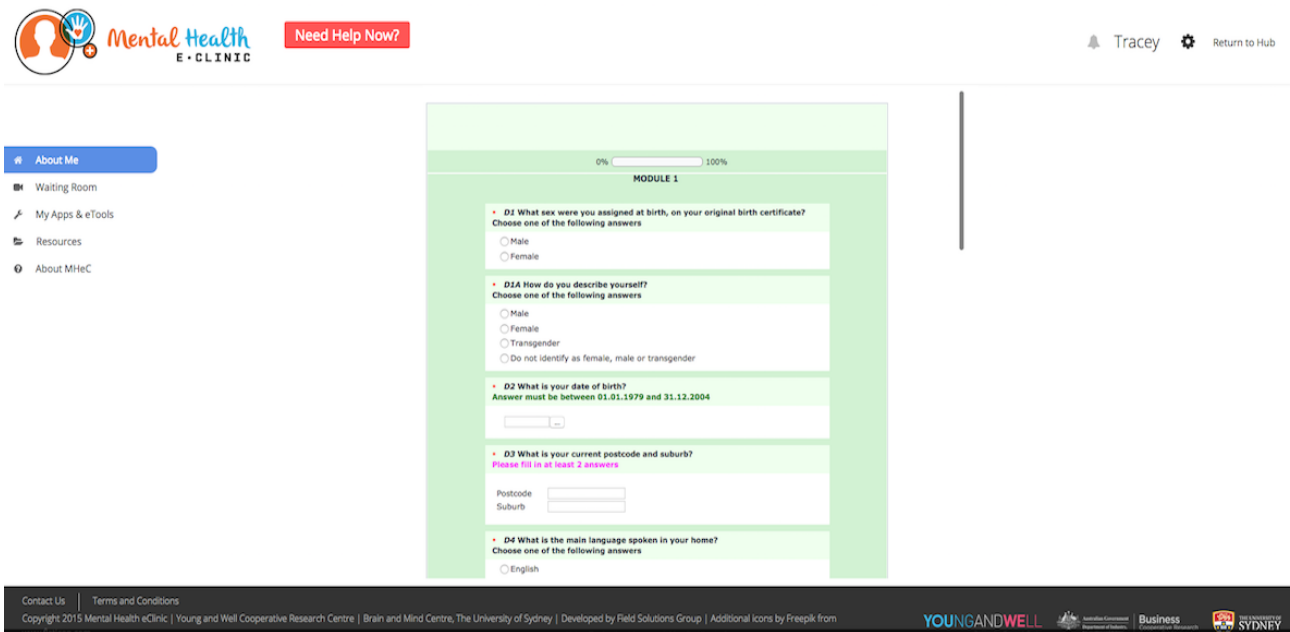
Mental Health
E•CLINIC

Need Help Now?

Tracey

Return to Hub

About Me

Waiting Room

My Apps & eTools

Resources

About MHeC

0% 100%

MODULE 1

• D1 What sex were you assigned at birth, on your original birth certificate?
Choose one of the following answers

Male

Female

• D1A How do you describe yourself?
Choose one of the following answers

Male

Female

Transgender

Do not identify as female, male or transgender

• D2 What is your date of birth?
Answer must be between 01.01.1979 and 31.12.2004

...

• D3 What is your current postcode and suburb?
Please fill in at least 2 answers

Postcode

Suburb

• D4 What is the main language spoken in your home?
Choose one of the following answers

English

Contact Us | Terms and Conditions

Copyright 2015 Mental Health eClinic | Young and Well Cooperative Research Centre | Brain and Mind Centre, The University of Sydney | Developed by Field Solutions Group | Additional icons by Freepik from

YOUNGANDWELL

Australian Government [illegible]

Business Cooperative Research

THE UNIVERSITY OF SYDNEY